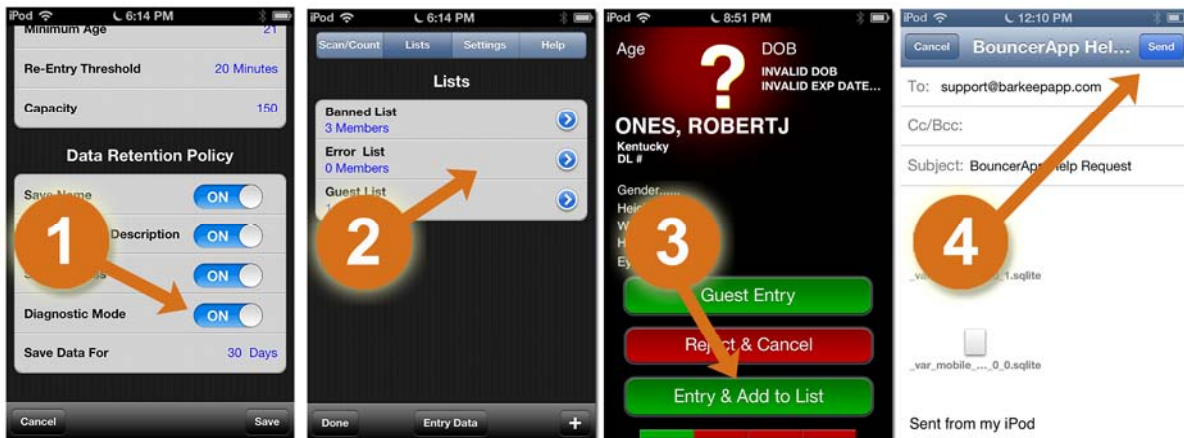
iPod 6:14 PM

Minimum Age 21

Re-Entry Threshold 20 Minutes

Capacity 150

Data Retention Policy

Save Name ON

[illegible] Description ON

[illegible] ON

Diagnostic Mode ON

Save Data For 30 Days

Cancel Save

1

iPod 6:14 PM

Scan/Count Lists Settings Help

Lists

Banned List
3 Members

Error List
0 Members

Guest List
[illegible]

Done Entry Data +

2

iPod 8:51 PM

Age DOB

?

INVALID DOB
INVALID EXP DATE...

ONES, ROBERTJ
Kentucky
DL #

Gender......
Hei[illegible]
W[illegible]
H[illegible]
Ey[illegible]

Guest Entry

Reject & Cancel

Entry & Add to List

3

iPod 12:10 PM

Cancel BouncerApp Hel... Send

To: support@barkeepapp.com

Cc/Bcc:

Subject: BouncerAp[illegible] Help Request

_var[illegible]_1.sqlite

_var_mobile_..._0_0.sqlite

Sent from my iPod

4